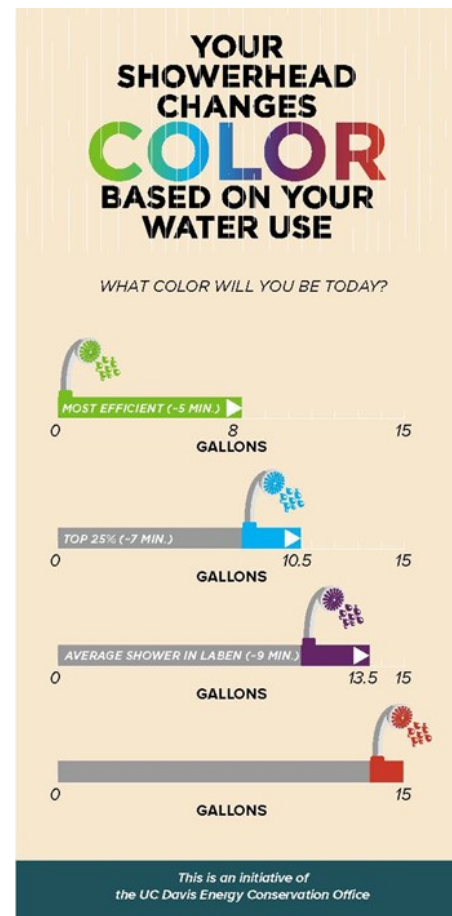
YOUR SHOWERHEAD CHANGES COLOR BASED ON YOUR WATER USE

WHAT COLOR WILL YOU BE TODAY?

MOST EFFICIENT (~5 MIN.)

0 8 15

GALLONS

TOP 25% (~7 MIN.)

0 10.5 15

GALLONS

AVERAGE SHOWER IN LABEN (~9 MIN.)

0 13.5 15

GALLONS

0 15

GALLONS

This is an initiative of the UC Davis Energy Conservation Office